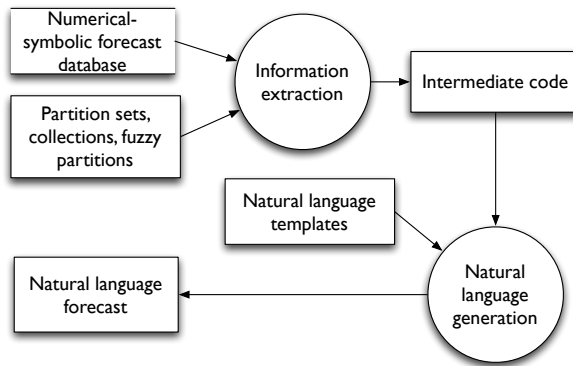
Numerical-symbolic forecast database

Partition sets, collections, fuzzy partitions

Information extraction

Intermediate code

Natural language templates

Natural language forecast

Natural language generation